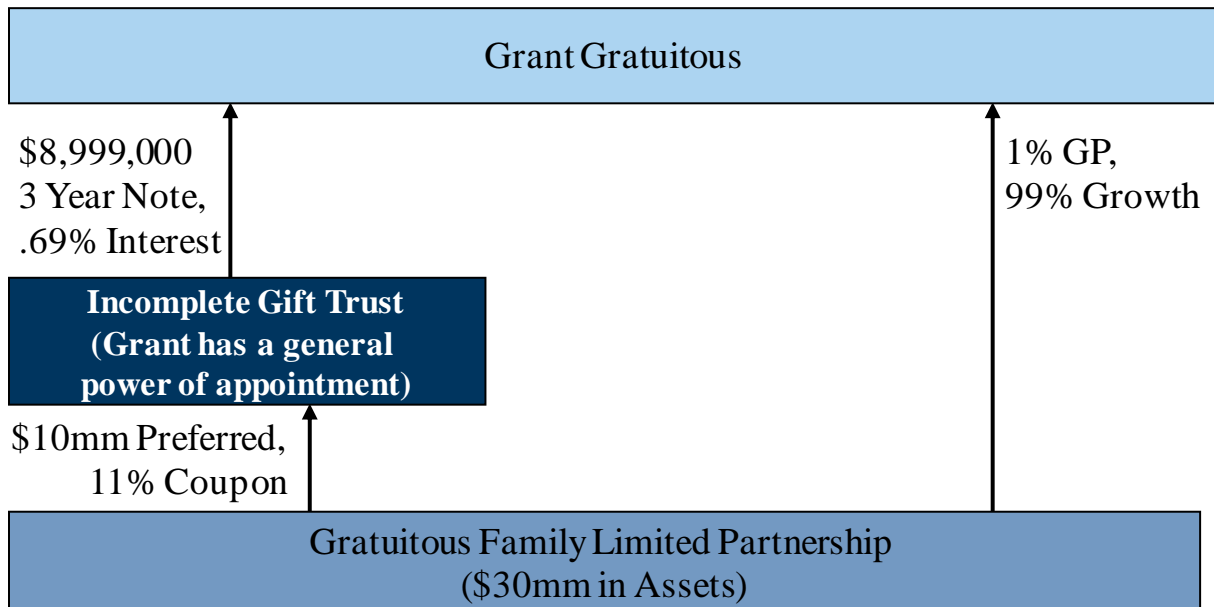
Grant Gratuitous

\$8,999,000
3 Year Note,
.69% Interest

1% GP,
99% Growth

Incomplete Gift Trust
(Grant has a general power of appointment)

\$10mm Preferred,
11% Coupon

Gratuitous Family Limited Partnership
(\$30mm in Assets)